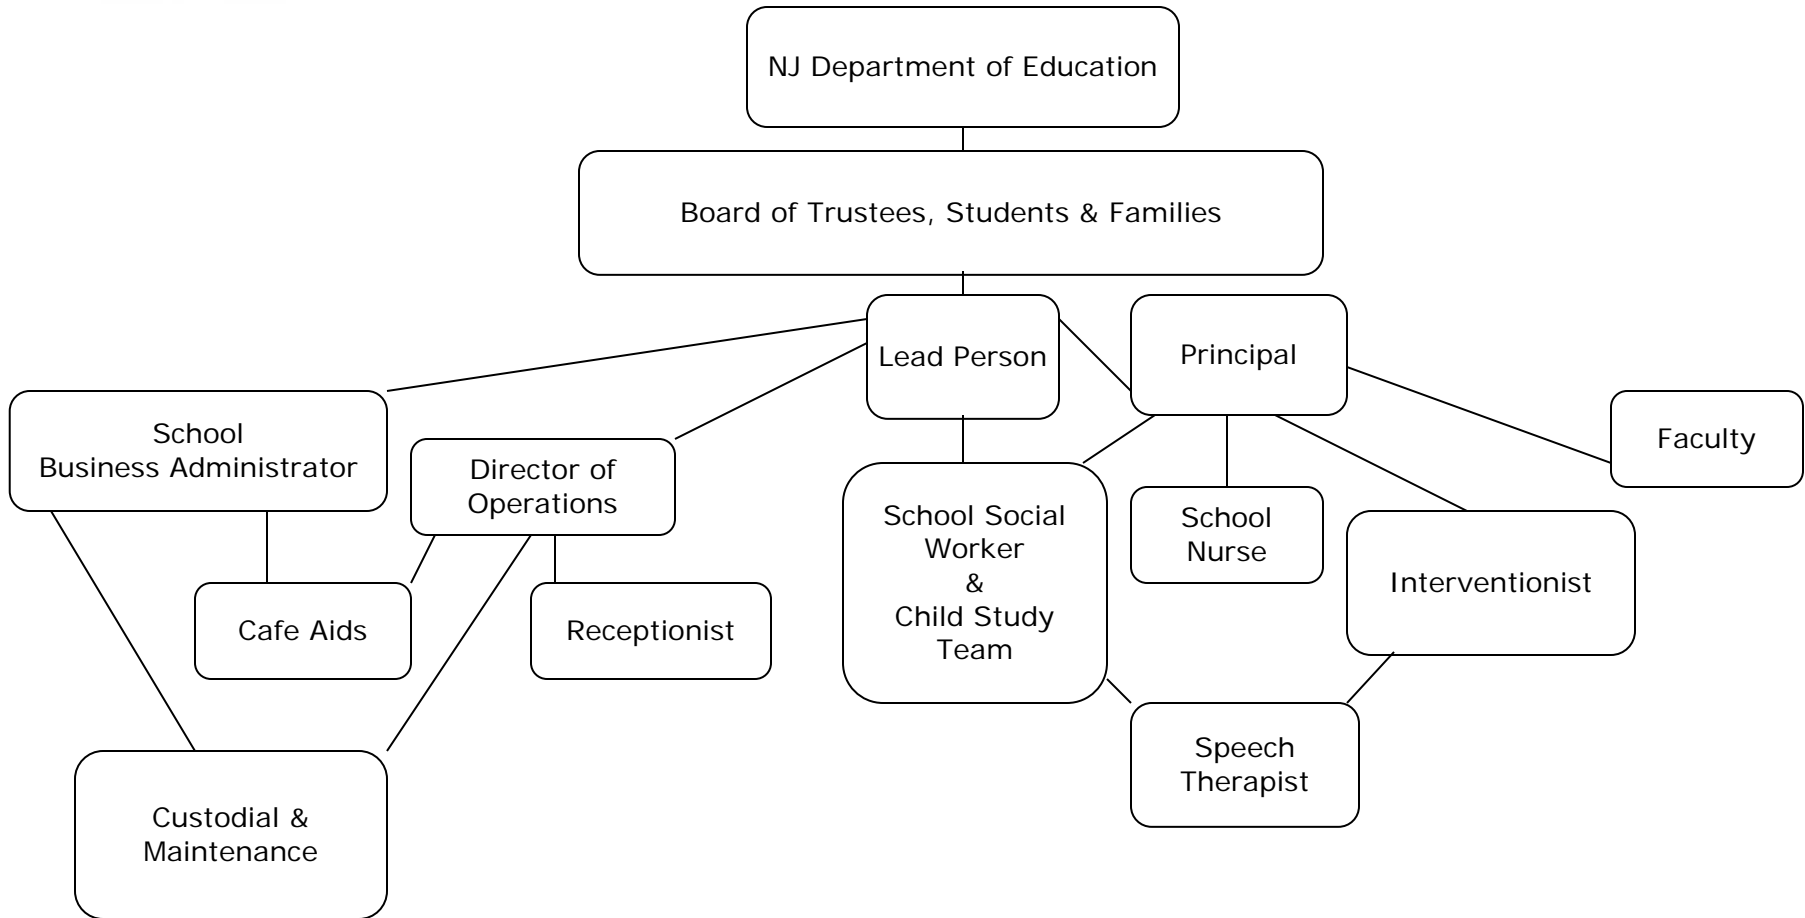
NJ Department of Education

Board of Trustees, Students & Families

Lead Person

Principal

School Business Administrator

Director of Operations

School Social Worker & Child Study Team

School Nurse

Interventionist

Faculty

Cafe Aids

Receptionist

Speech Therapist

Custodial & Maintenance